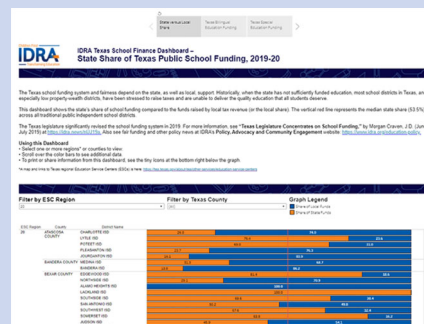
State versus Local Share

Texas Bilingual Education Funding

Texas Special Education Funding

IDRA

IDRA Texas School Finance Dashboard –
State Share of Texas Public School Funding, 2019-20

The Texas school funding system and fairness depend on the state, as well as local, support. Historically, when the state has not sufficiently funded education, most school districts in Texas, especially low property-wealth districts, have been stressed to raise taxes and are unable to deliver the quality education that all students deserve.

This dashboard shows the state's share of school funding compared to the funds raised by local tax revenue (in the local share). The vertical red line represents the median state share (53.5%) across all traditional public independent school districts.

The Texas legislature significantly revised the school funding system in 2019. For more information, see "Texas Legislature Concentrates on School Funding," by Morgan Craven, J.D. (July 2019) at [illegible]. Also see fair funding and other policy news at IDRA's Policy, Advocacy and Community Engagement website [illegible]

Using this Dashboard
• Select one or more regions* or counties to view.
• Scroll over the color bars to see additional data.
• To print or share information from this dashboard, see the tiny icons at the bottom right below the graph.

*a map and links to Texas Regional Education Service Centers (ESCs) is here: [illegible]

Filter by ESC Region

Filter by Texas County

Graph Legend
Share of Local Funds
Share of State Funds

ESC Region | County | District Name

ATASCOSA COUNTY
CHARLOTTE ISD
LYTLE ISD
POTEET ISD
PLEASANTON ISD
JOURDANTON ISD

BANDERA COUNTY
MEDINA ISD
BANDERA ISD

BEXAR COUNTY
EDGEWOOD ISD
NORTHSIDE ISD
ALAMO HEIGHTS ISD
LACKLAND ISD
SOUTHSIDE ISD
SAN ANTONIO ISD
SOUTHWEST ISD
SOMERSET ISD
JUDSON ISD